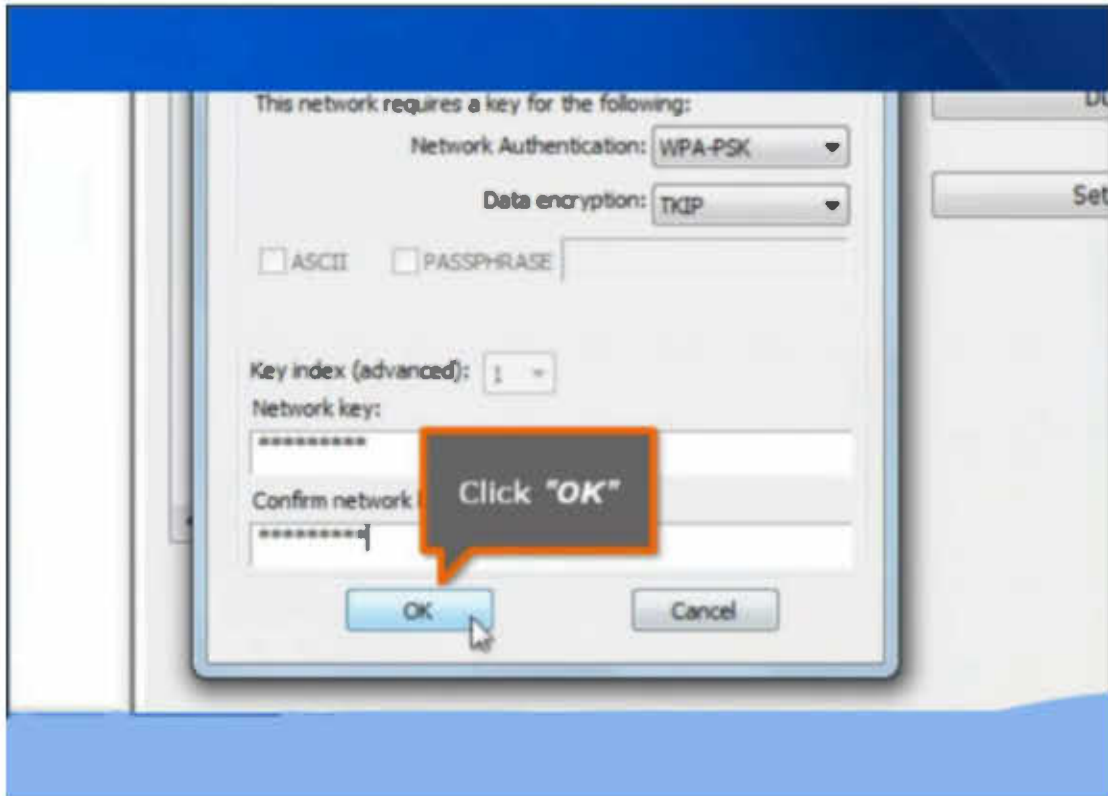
This network requires a key for the following:

Network Authentication: WPA-PSK

Data encryption: TKIP

ASCII PASSPHRASE

Key index (advanced): 1

Network key:

*********

Confirm network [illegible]

*********

Click "OK"

OK

Cancel

Du

Set